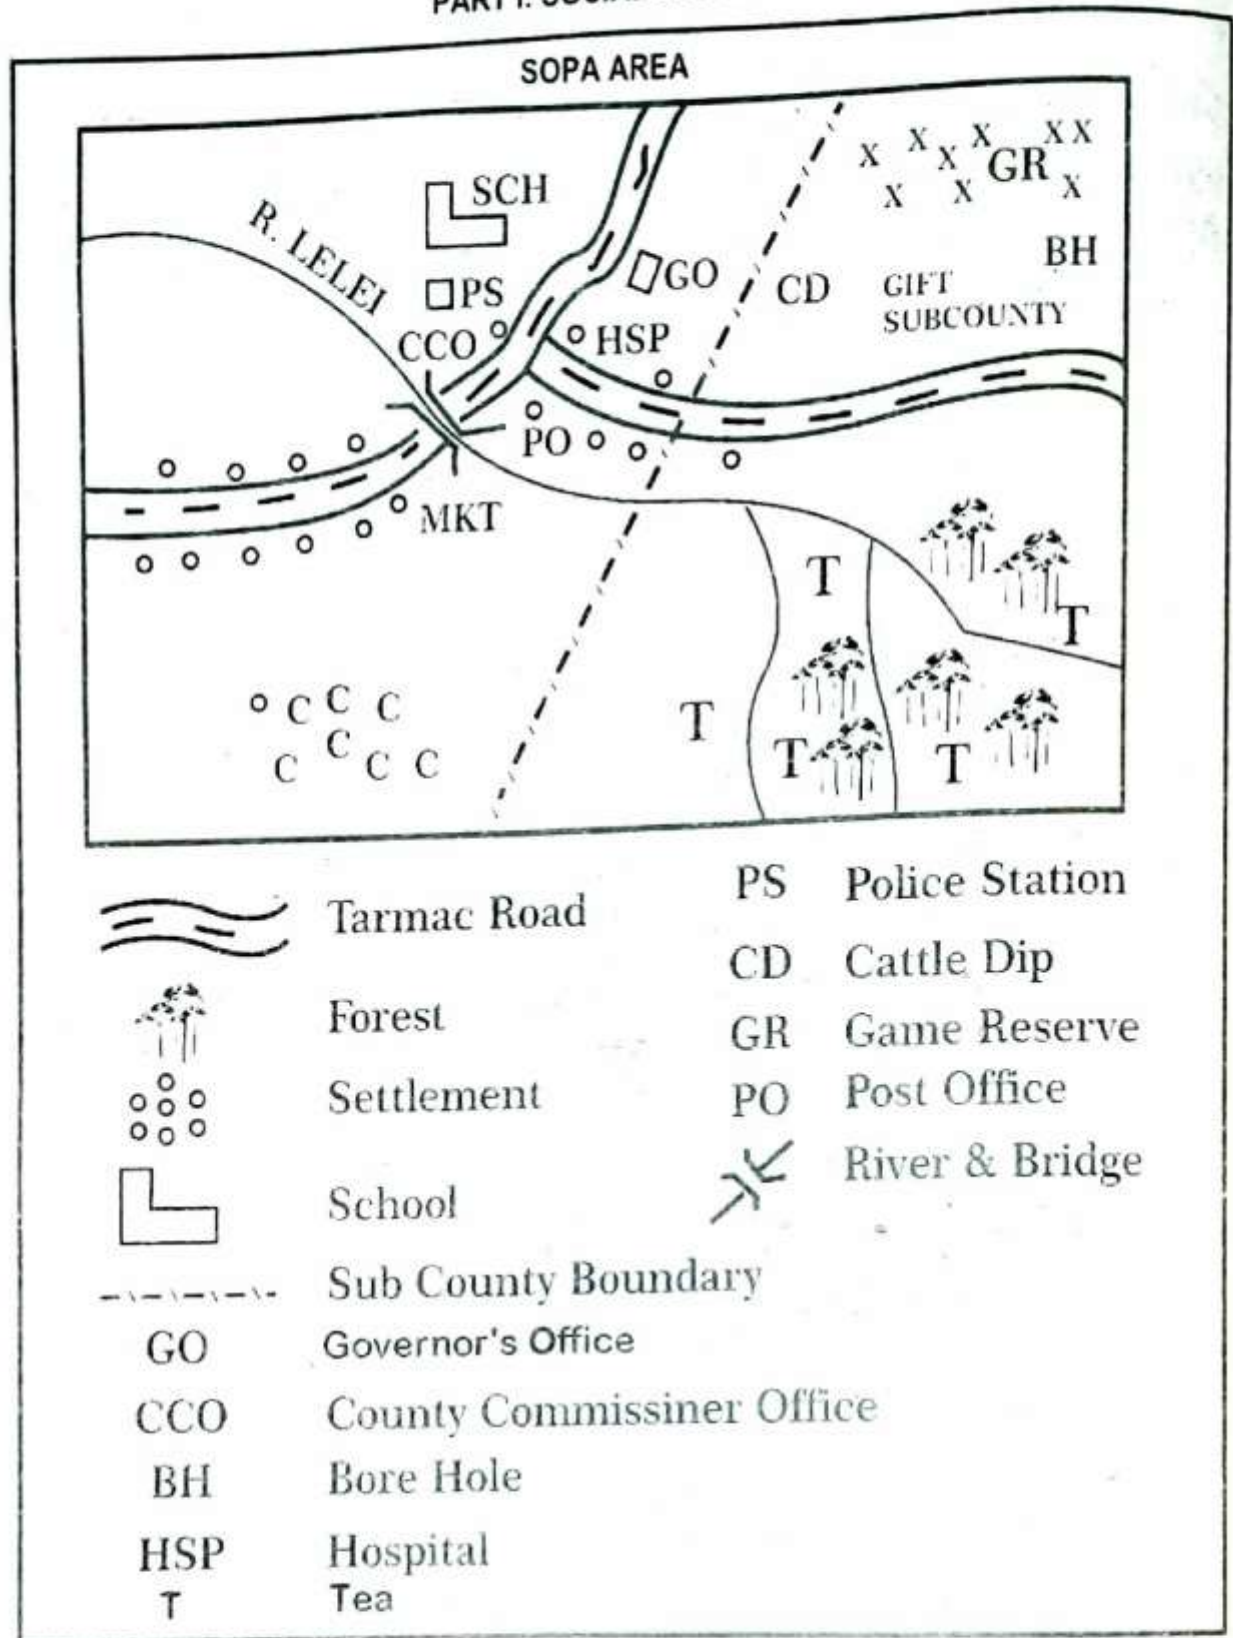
PART I: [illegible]

SOPA AREA

SCH

R. LELEI

PS

CCO

GO

HSP

CD

X X X X GR X X
X X X

BH

GIFT SUBCOUNTY

PO

MKT

T

T

T

T

T

C C C
C C C C

Tarmac Road

Forest

Settlement

School

Sub County Boundary

GO Governor's Office

CCO County Commissiner Office

BH Bore Hole

HSP Hospital

T Tea

PS Police Station

CD Cattle Dip

GR Game Reserve

PO Post Office

River & Bridge